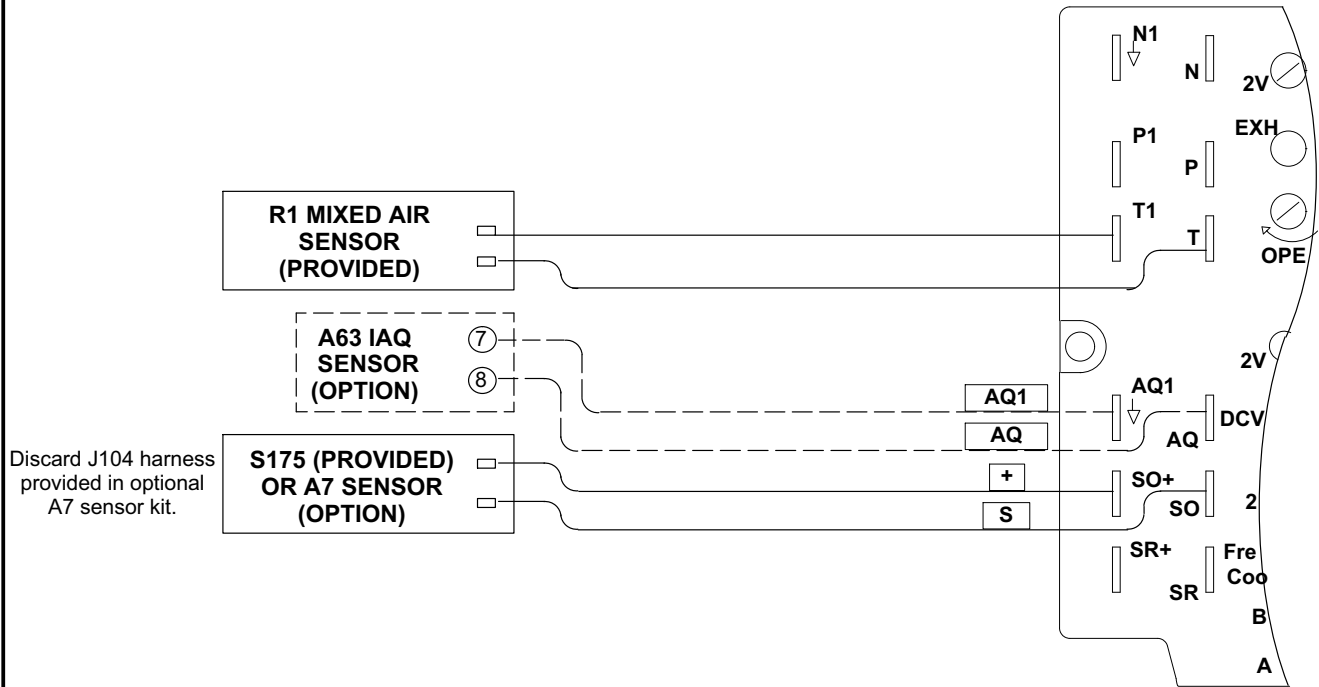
R1 MIXED AIR SENSOR (PROVIDED)

A63 IAQ SENSOR (OPTION)

7

8

Discard J104 harness provided in optional A7 sensor kit.

S175 (PROVIDED) OR A7 SENSOR (OPTION)

AQ1

AQ

+

S

N1

N

2V

EXH

P1

P

T1

T

OPE

2V

AQ1

DCV

AQ

SO+

SO

2

SR+

Fre

Coo

SR

B

A